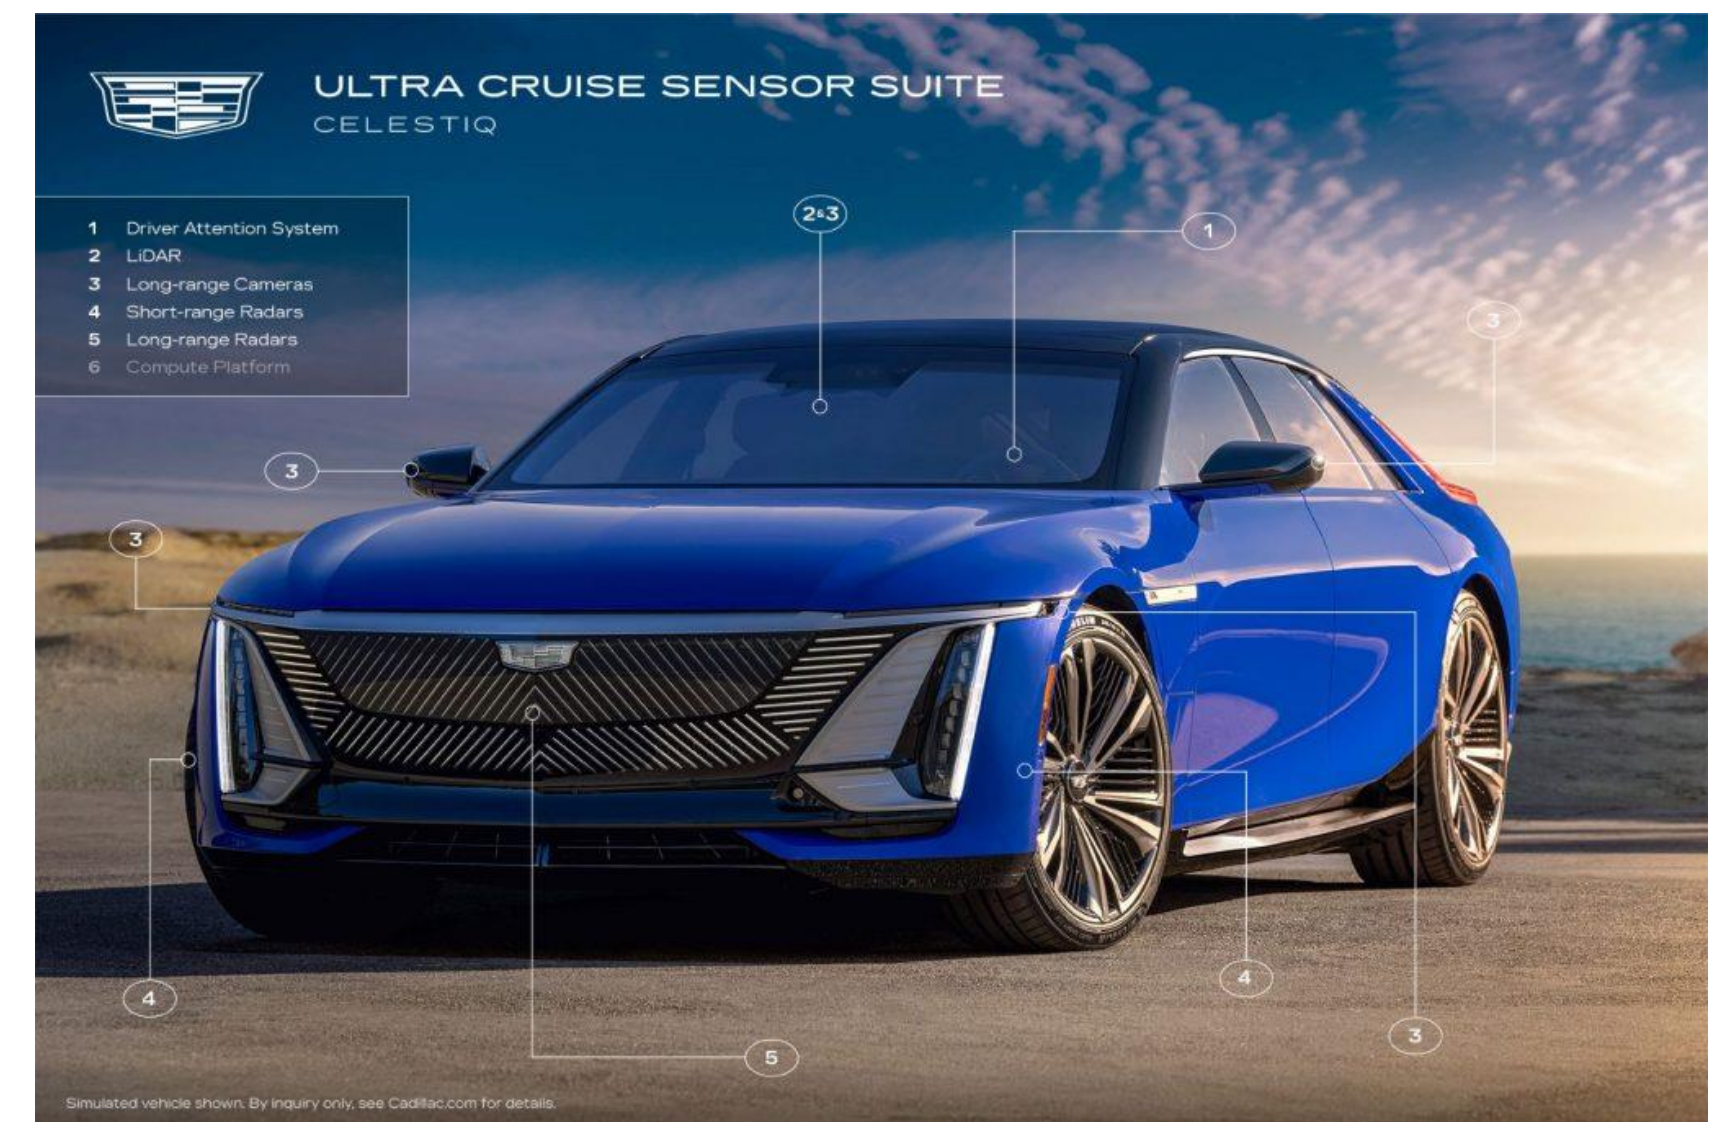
ULTRA CRUISE SENSOR SUITE
CELESTIQ

1 Driver Attention System
2 LiDAR
3 Long-range Cameras
4 Short-range Radars
5 Long-range Radars
6 Compute Platform

2&3
1
3
3
3
4
4
3
5

Simulated vehicle shown. By inquiry only, see Cadillac.com for details.